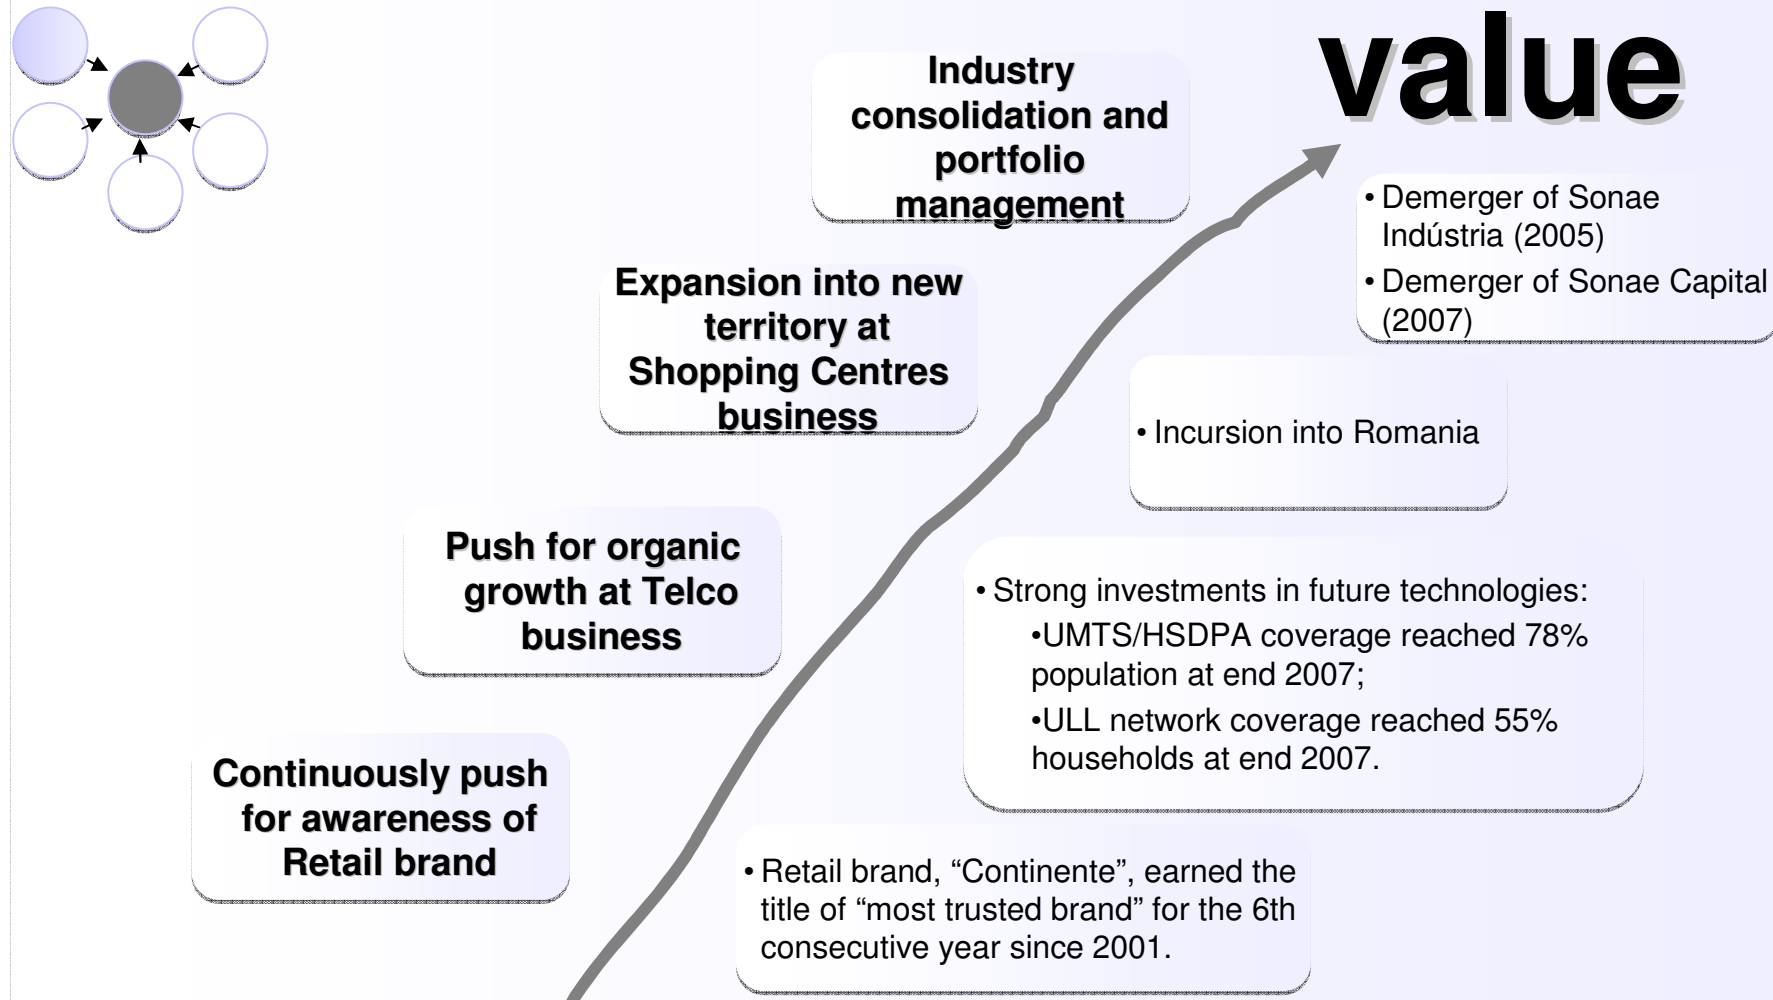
value

Industry consolidation and portfolio management

• Demerger of Sonae Indústria (2005)
• Demerger of Sonae Capital (2007)

Expansion into new territory at Shopping Centres business

• Incursion into Romania

Push for organic growth at Telco business

• Strong investments in future technologies:
•UMTS/HSDPA coverage reached 78% population at end 2007;
•ULL network coverage reached 55% households at end 2007.

Continuously push for awareness of Retail brand

• Retail brand, “Continente”, earned the title of “most trusted brand” for the 6th consecutive year since 2001.